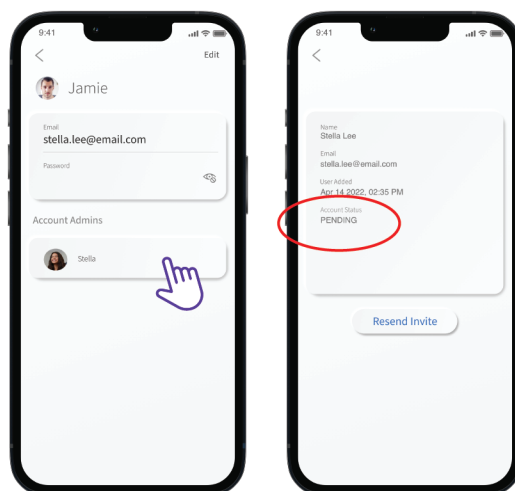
9:41

Edit

Jamie

Email
stella.lee@email.com

Password

Account Admins

Stella

9:41

Name
Stella Lee

Email
stella.lee@email.com

User Added
Apr 14 2022, 02:35 PM

Account Status
PENDING

Resend Invite